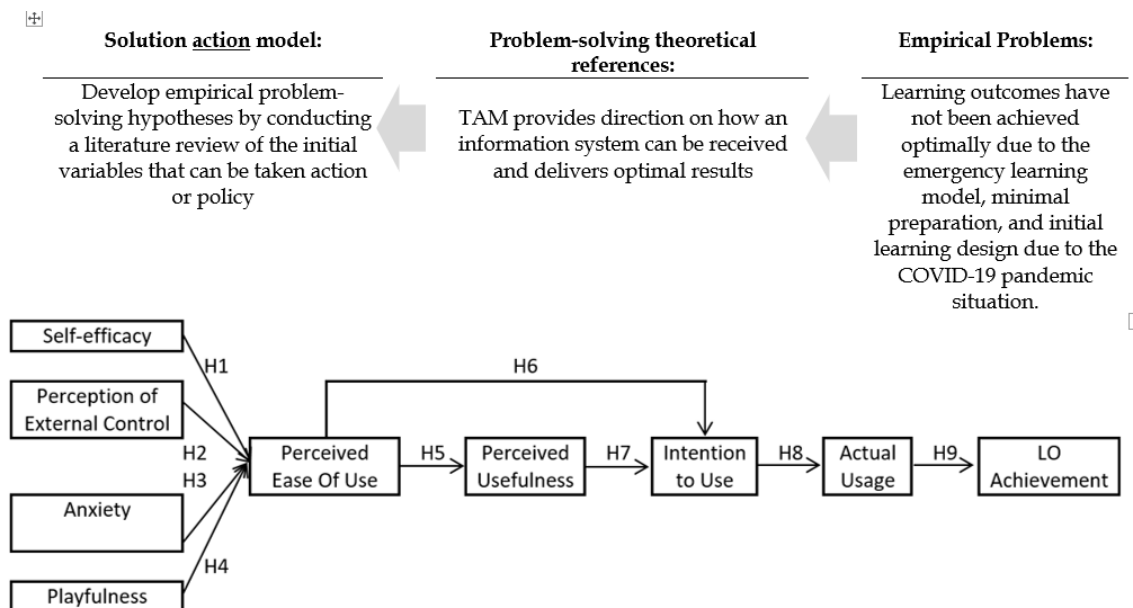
**Solution action model:**

Develop empirical problem-solving hypotheses by conducting a literature review of the initial variables that can be taken action or policy

**Problem-solving theoretical references:**

TAM provides direction on how an information system can be received and delivers optimal results

**Empirical Problems:**

Learning outcomes have not been achieved optimally due to the emergency learning model, minimal preparation, and initial learning design due to the COVID-19 pandemic situation.

Self-efficacy

Perception of External Control

Anxiety

Playfulness

H1

H2

H3

H4

Perceived Ease Of Use

H5

Perceived Usefulness

H6

H7

Intention to Use

H8

Actual Usage

H9

LO Achievement